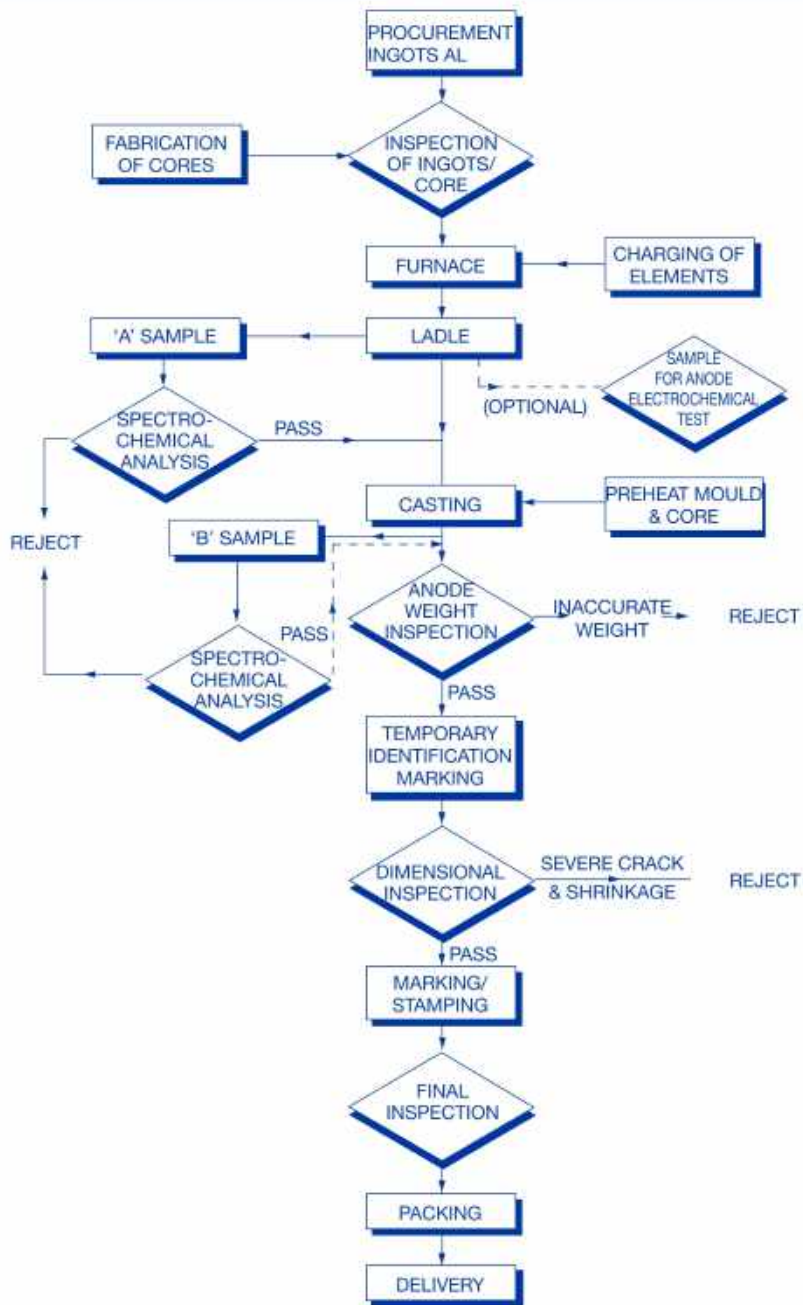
PROCUREMENT INGOTS AL

FABRICATION OF CORES

INSPECTION OF INGOTS/ CORE

FURNACE

CHARGING OF ELEMENTS

'A' SAMPLE

LADLE

(OPTIONAL)

SAMPLE FOR ANODE ELECTROCHEMICAL TEST

SPECTRO-CHEMICAL ANALYSIS

PASS

REJECT

CASTING

PREHEAT MOULD & CORE

'B' SAMPLE

ANODE WEIGHT INSPECTION

INACCURATE WEIGHT

REJECT

PASS

SPECTRO-CHEMICAL ANALYSIS

PASS

TEMPORARY IDENTIFICATION MARKING

DIMENSIONAL INSPECTION

SEVERE CRACK & SHRINKAGE

REJECT

PASS

MARKING/ STAMPING

FINAL INSPECTION

PACKING

DELIVERY